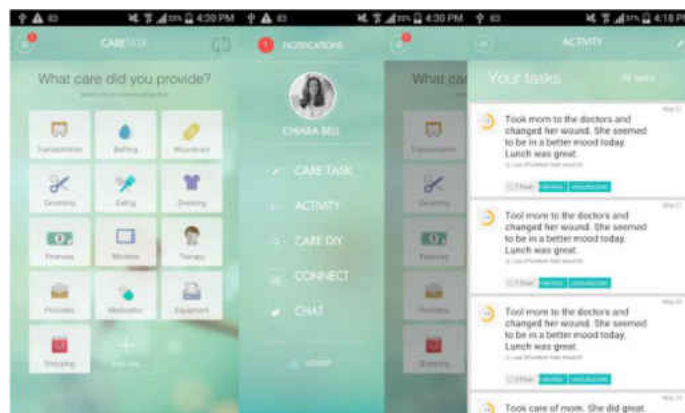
4:39 PM
CARETASK
What care did you provide?
Transportation
Bathing
Wound care
Grooming
Eating
Dressing
Finances
Monitoring
Therapy
Prescriptions
Medication
Equipment
Shopping

4:30 PM
NOTIFICATIONS
CHIARA BELL
CARE TASK
ACTIVITY
CARE DIY
CONNECT
CHAT

What car

4:18 PM
ACTIVITY
Your tasks
All tasks
Took mom to the doctors and changed her wound. She seemed to be in a better mood today. Lunch was great.
Tool mom to the doctors and changed her wound. She seemed to be in a better mood today. Lunch was great.
Tool mom to the doctors and changed her wound. She seemed to be in a better mood today. Lunch was great.
Took care of mom. She did great.